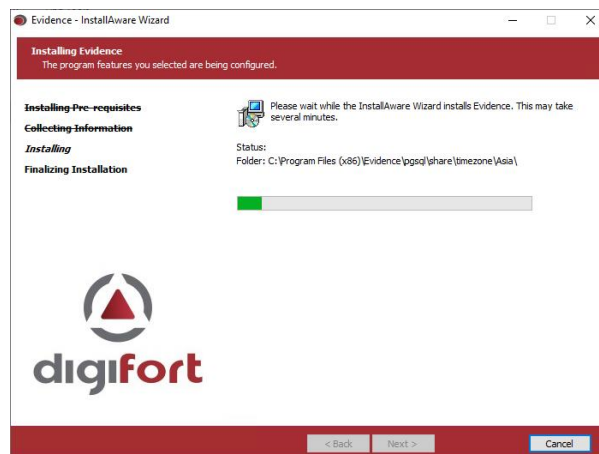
Evidence - InstallAware Wizard

Installing Evidence
The program features you selected are being configured.

Installing Pre-requisites
Collecting Information
Installing
Finalizing Installation

Please wait while the InstallAware Wizard installs Evidence. This may take several minutes.

Status:
Folder: C:\Program Files (x86)\Evidence\pgsql\share\timezone\Asia\

digifort

< Back Next > Cancel